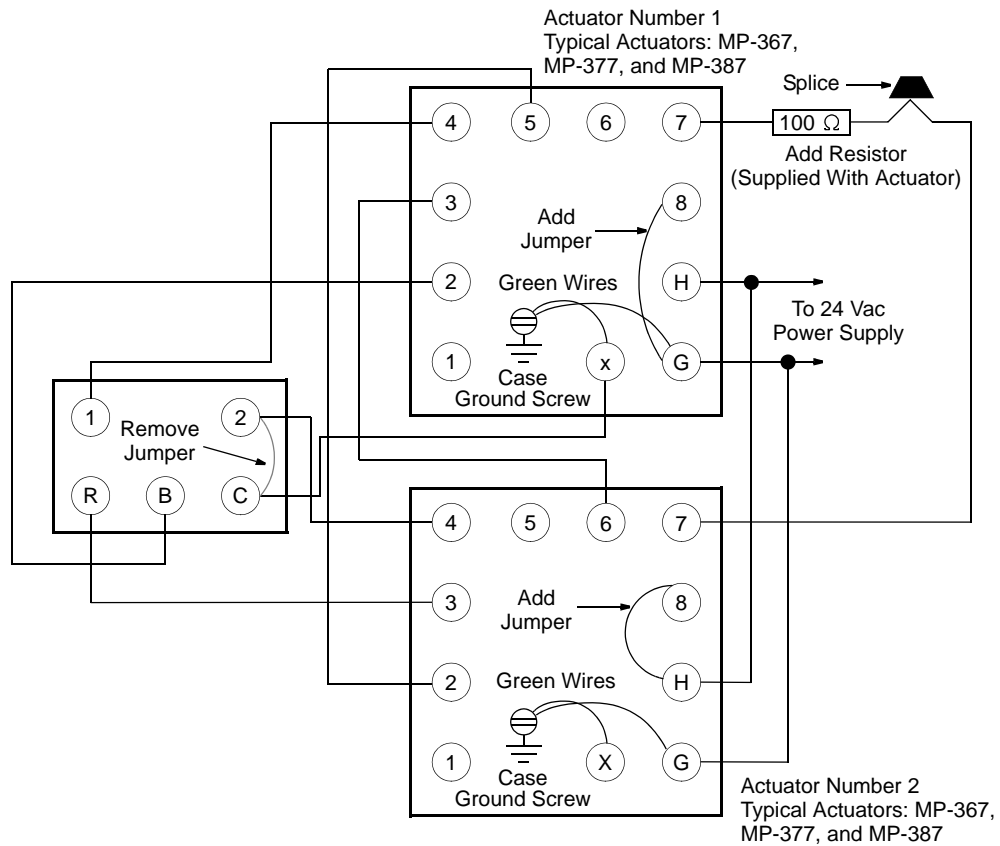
Actuator Number 1
Typical Actuators: MP-367, MP-377, and MP-387

Splice

4 5 6 7

$100\ \Omega$

Add Resistor (Supplied With Actuator)

3

Add Jumper

8

2

Green Wires

H

To 24 Vac Power Supply

1

x

G

Case Ground Screw

1

Remove Jumper

2

R

B

C

4 5 6 7

3

Add Jumper

8

2

Green Wires

H

1

X

G

Case Ground Screw

Actuator Number 2
Typical Actuators: MP-367, MP-377, and MP-387